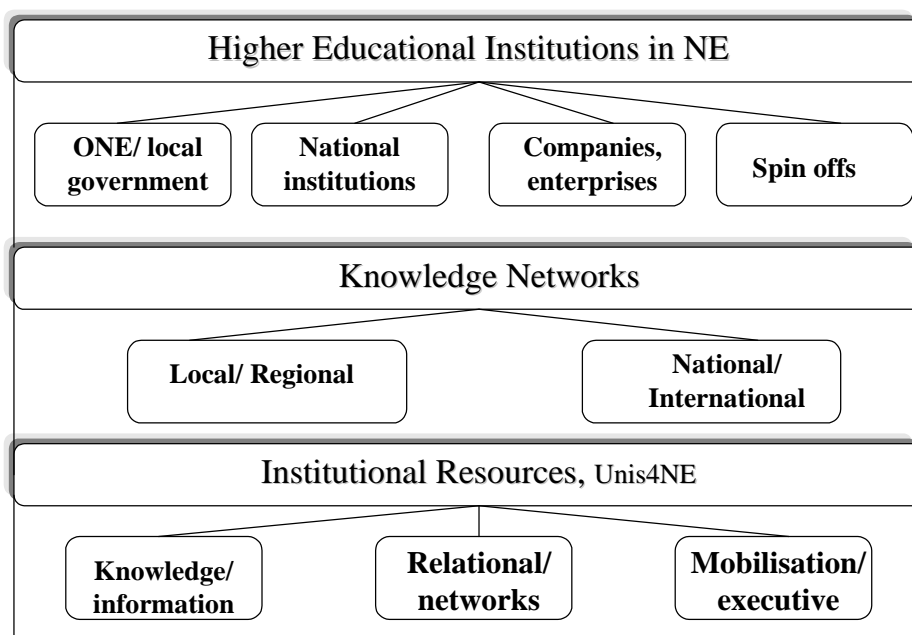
Higher Educational Institutions in NE

ONE/ local government

National institutions

Companies, enterprises

Spin offs

Knowledge Networks

Local/ Regional

National/ International

Institutional Resources, Unis4NE

Knowledge/ information

Relational/ networks

Mobilisation/ executive